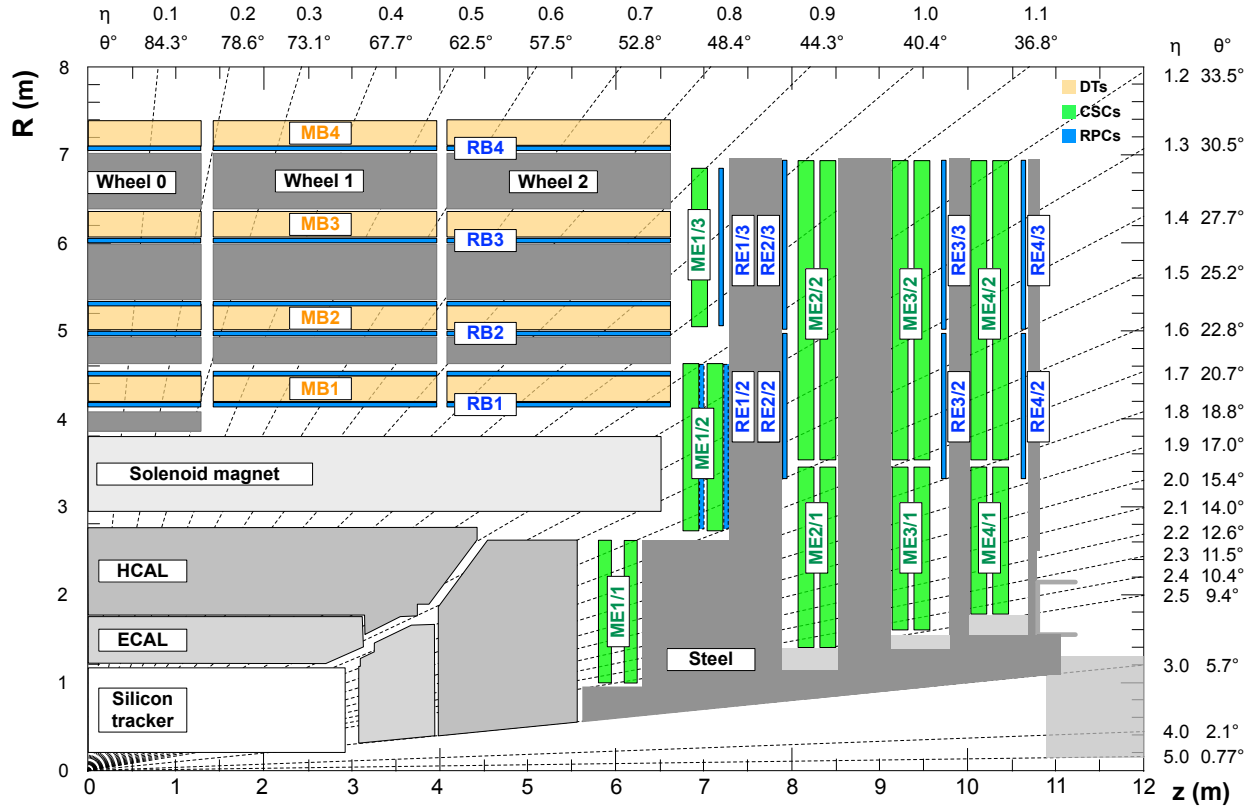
η 0.1 0.2 0.3 0.4 0.5 0.6 0.7 0.8 0.9 1.0 1.1
θ° 84.3° 78.6° 73.1° 67.7° 62.5° 57.5° 52.8° 48.4° 44.3° 40.4° 36.8°

η θ°
1.2 33.5°
1.3 30.5°
1.4 27.7°
1.5 25.2°
1.6 22.8°
1.7 20.7°
1.8 18.8°
1.9 17.0°
2.0 15.4°
2.1 14.0°
2.2 12.6°
2.3 11.5°
2.4 10.4°
2.5 9.4°
3.0 5.7°
4.0 2.1°
5.0 0.77°

R (m)
8
7
6
5
4
3
2
1
0

DTs
CSCs
RPCs

MB4
RB4
Wheel 0
Wheel 1
Wheel 2
MB3
RB3
MB2
RB2
MB1
RB1

ME1/3
RE1/3
RE2/3
ME2/2
ME3/2
RE3/3
ME4/2
RE4/3
ME1/2
RE1/2
RE2/2
RE3/2
RE4/2
ME2/1
ME3/1
ME4/1
ME1/1

Solenoid magnet
HCAL
ECAL
Silicon tracker
Steel

0 1 2 3 4 5 6 7 8 9 10 11 12
z (m)